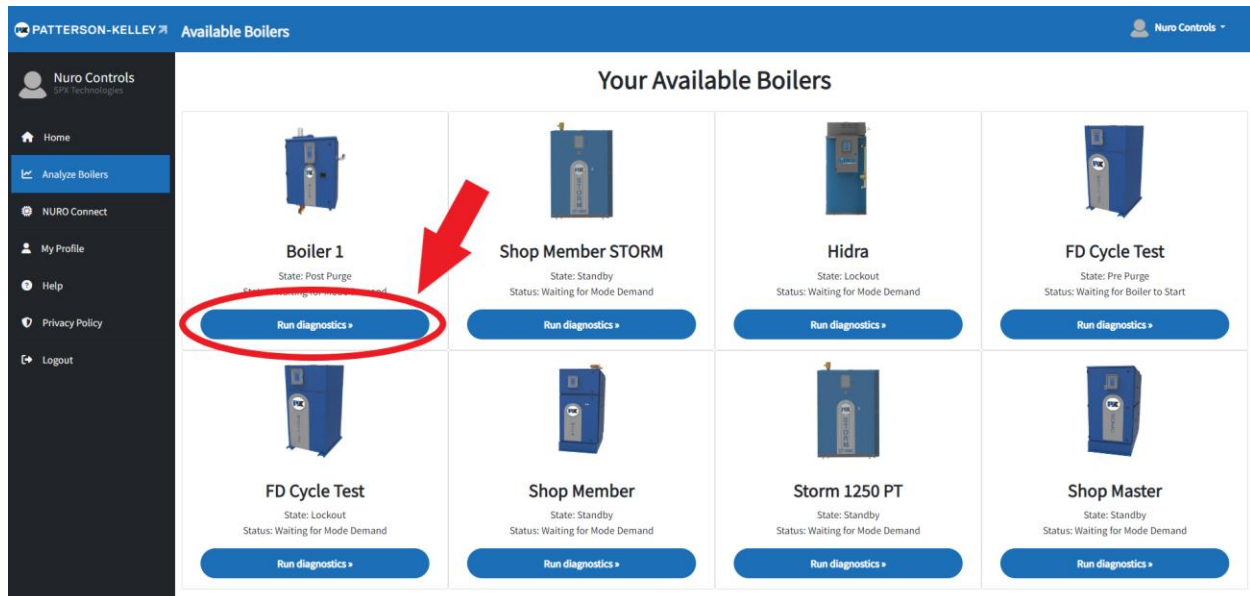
PATTERSON-KELLEY Available Boilers

Nuro Controls

Nuro Controls
SPX Technologies

Home
Analyze Boilers
NURO Connect
My Profile
Help
Privacy Policy
Logout

Your Available Boilers

Boiler 1
State: Post Purge
Status: Waiting for Mode Demand
Run diagnostics »

Shop Member STORM
State: Standby
Status: Waiting for Mode Demand
Run diagnostics »

Hidra
State: Lockout
Status: Waiting for Mode Demand
Run diagnostics »

FD Cycle Test
State: Pre Purge
Status: Waiting for Boiler to Start
Run diagnostics »

FD Cycle Test
State: Lockout
Status: Waiting for Mode Demand
Run diagnostics »

Shop Member
State: Standby
Status: Waiting for Mode Demand
Run diagnostics »

Storm 1250 PT
State: Standby
Status: Waiting for Mode Demand
Run diagnostics »

Shop Master
State: Standby
Status: Waiting for Mode Demand
Run diagnostics »